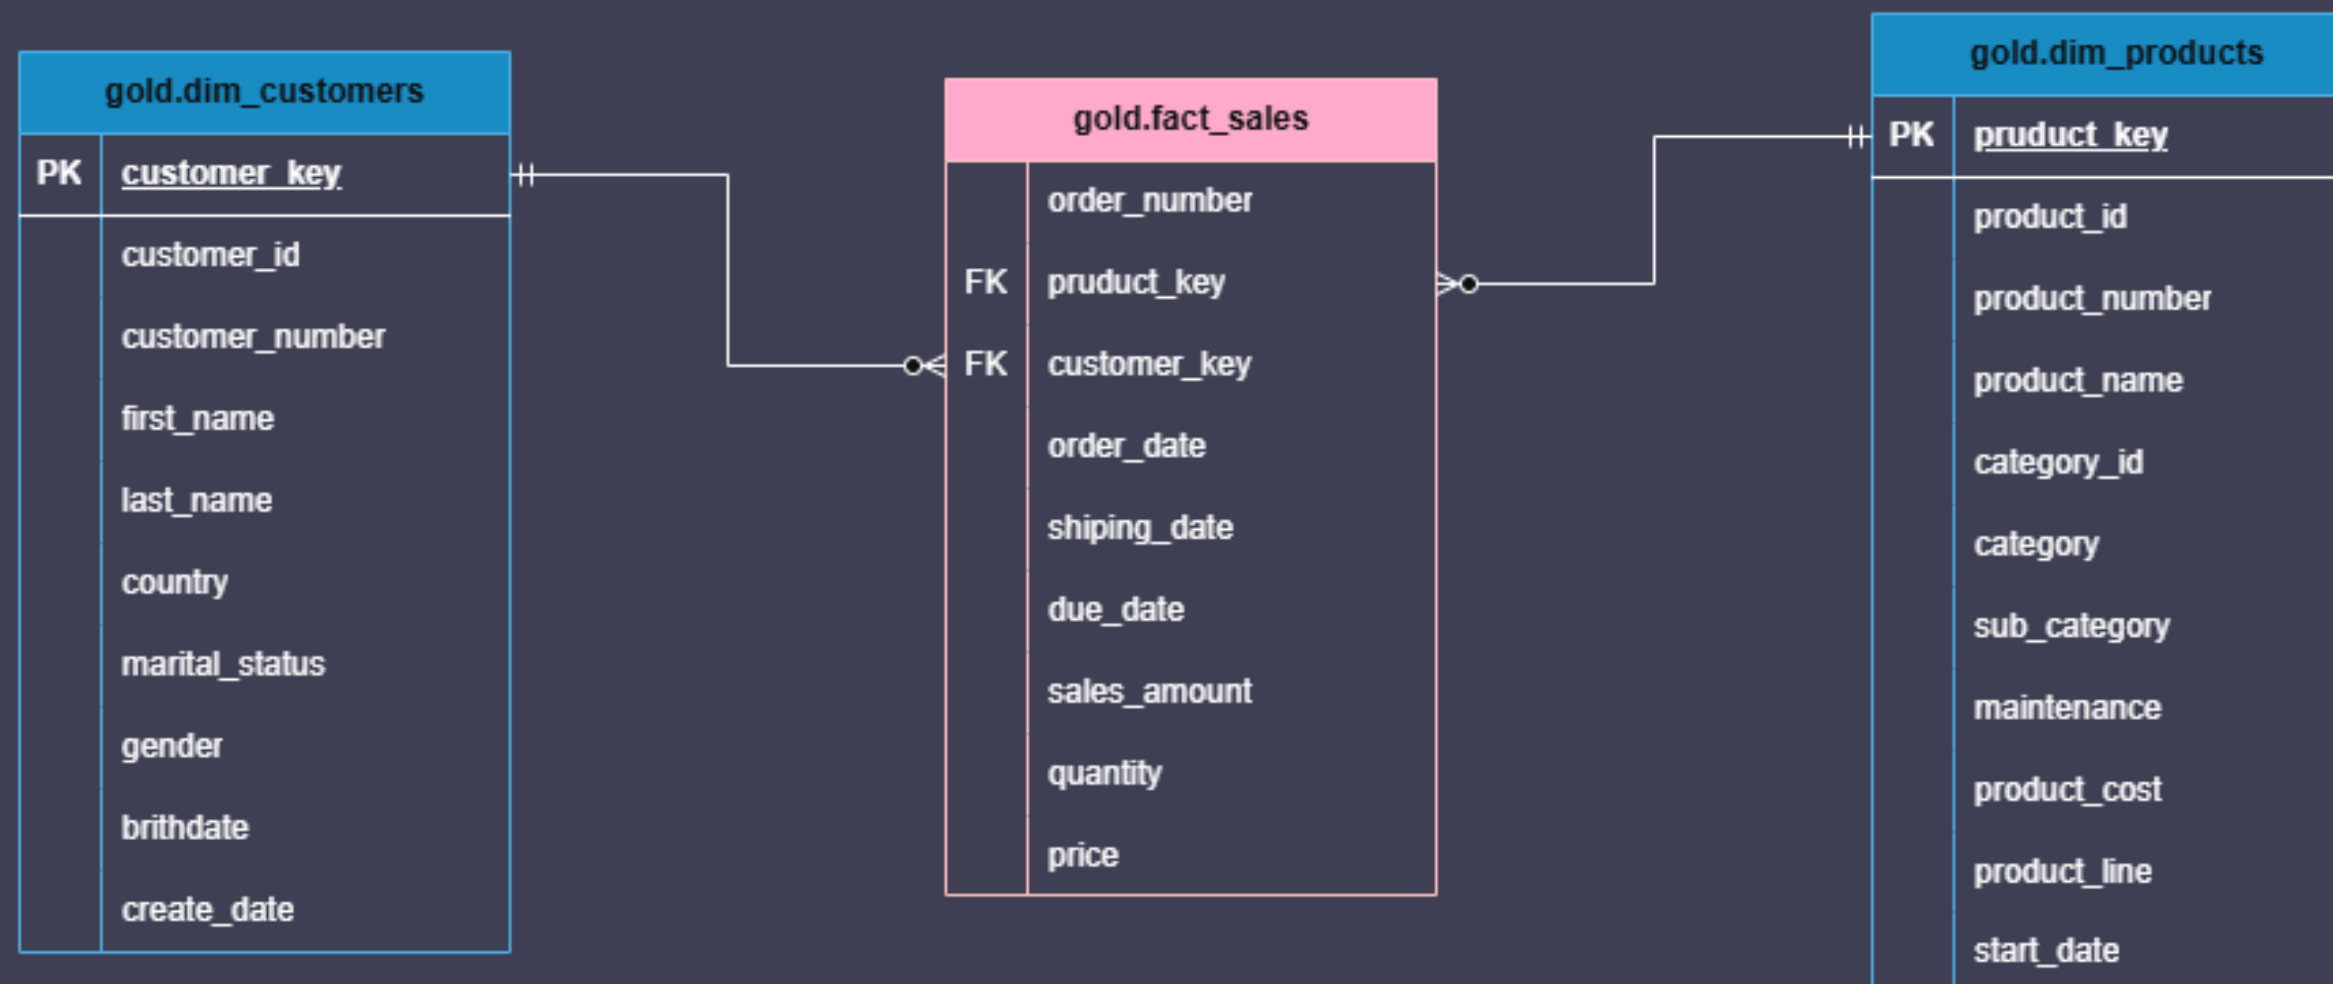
gold.dim_customers

| | |
|---|---|
| PK | customer_key |
| | customer_id |
| | customer_number |
| | first_name |
| | last_name |
| | country |
| | marital_status |
| | gender |
| | brithdate |
| | create_date |

gold.fact_sales

| | |
|---|---|
| | order_number |
| FK | pruduct_key |
| FK | customer_key |
| | order_date |
| | shiping_date |
| | due_date |
| | sales_amount |
| | quantity |
| | price |

gold.dim_products

| | |
|---|---|
| PK | pruduct_key |
| | product_id |
| | product_number |
| | product_name |
| | category_id |
| | category |
| | sub_category |
| | maintenance |
| | product_cost |
| | product_line |
| | start_date |